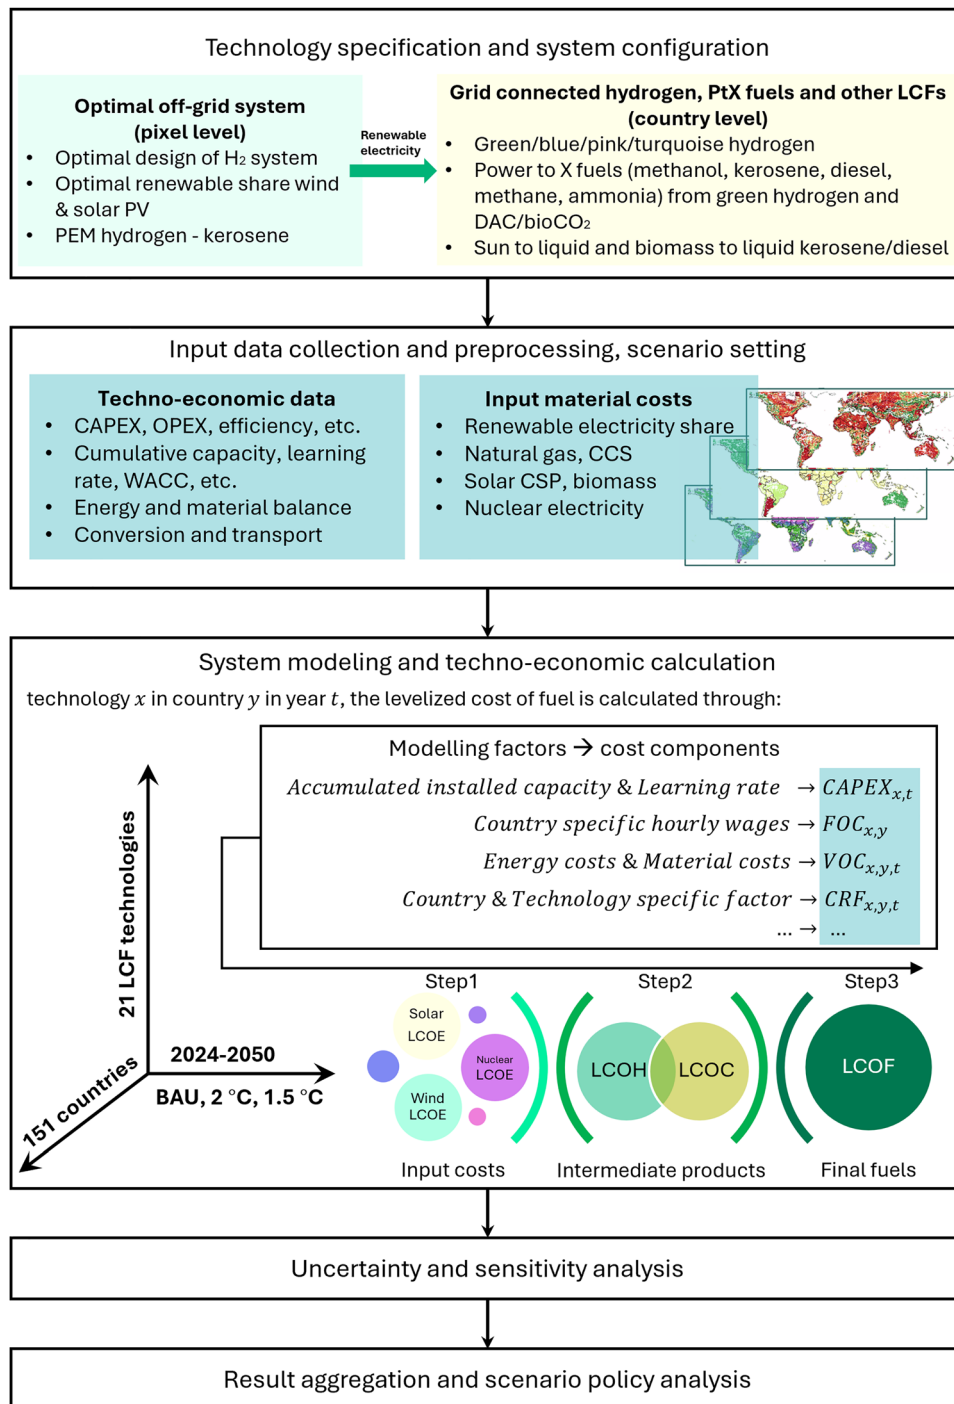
Technology specification and system configuration

Optimal off-grid system (pixel level)
- Optimal design of $H_2$ system
- Optimal renewable share wind & solar PV
- PEM hydrogen - kerosene

Renewable electricity

Grid connected hydrogen, PtX fuels and other LCFs (country level)
- Green/blue/pink/turquoise hydrogen
- Power to X fuels (methanol, kerosene, diesel, methane, ammonia) from green hydrogen and DAC/bio$CO_2$
- Sun to liquid and biomass to liquid kerosene/diesel

Input data collection and preprocessing, scenario setting

Techno-economic data
- CAPEX, OPEX, efficiency, etc.
- Cumulative capacity, learning rate, WACC, etc.
- Energy and material balance
- Conversion and transport

Input material costs
- Renewable electricity share
- Natural gas, CCS
- Solar CSP, biomass
- Nuclear electricity

System modeling and techno-economic calculation

technology $x$ in country $y$ in year $t$, the levelized cost of fuel is calculated through:

Modelling factors → cost components
$Accumulated\ installed\ capacity\ \&\ Learning\ rate \rightarrow CAPEX_{x,t}$
$Country\ specific\ hourly\ wages \rightarrow FOC_{x,y}$
$Energy\ costs\ \&\ Material\ costs \rightarrow VOC_{x,y,t}$
$Country\ \&\ Technology\ specific\ factor \rightarrow CRF_{x,y,t}$
$\ldots \rightarrow \ldots$

21 LCF technologies
2024-2050
BAU, 2 °C, 1.5 °C
151 countries

Step1
Solar LCOE
Nuclear LCOE
Wind LCOE
Input costs

Step2
LCOH
LCOC
Intermediate products

Step3
LCOF
Final fuels

Uncertainty and sensitivity analysis

Result aggregation and scenario policy analysis